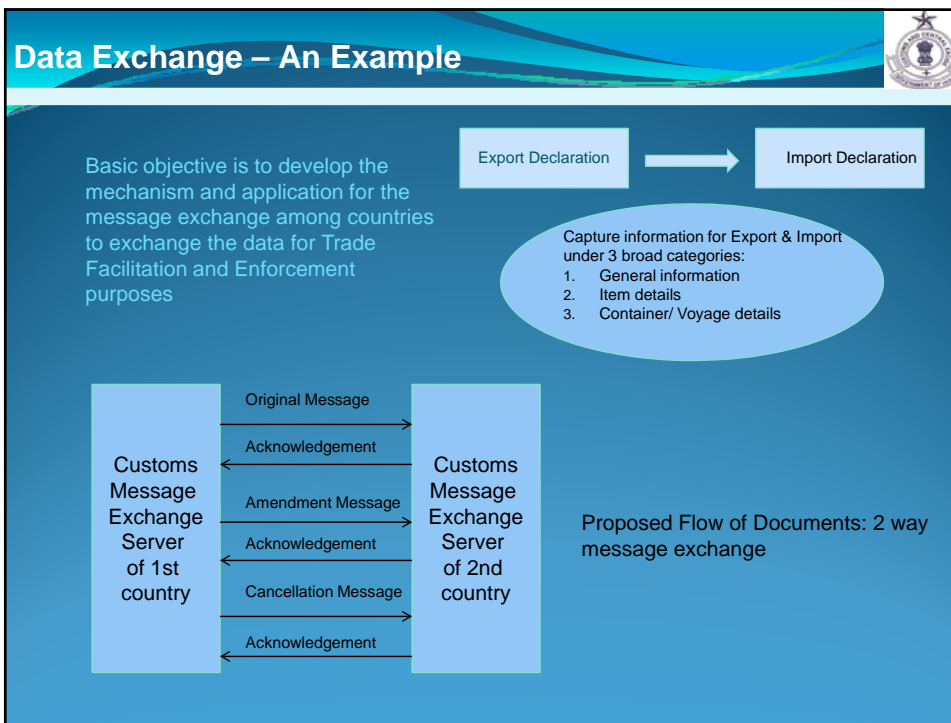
Data Exchange – An Example

Basic objective is to develop the mechanism and application for the message exchange among countries to exchange the data for Trade Facilitation and Enforcement purposes

Export Declaration

Import Declaration

Capture information for Export & Import under 3 broad categories:
1. General information
2. Item details
3. Container/ Voyage details

Customs Message Exchange Server of 1st country

Original Message

Acknowledgement

Amendment Message

Acknowledgement

Cancellation Message

Acknowledgement

Customs Message Exchange Server of 2nd country

Proposed Flow of Documents: 2 way message exchange